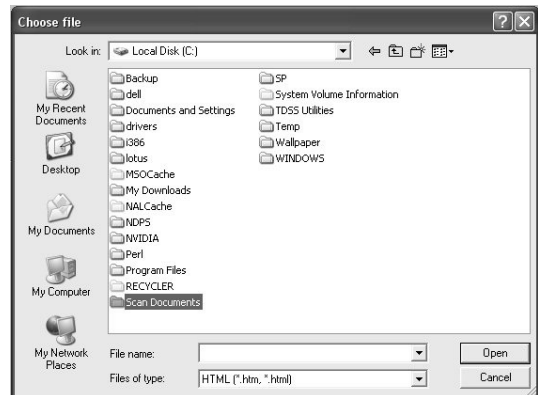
Choose file

Look in: Local Disk (C:)

My Recent Documents

Desktop

My Documents

My Computer

My Network Places

Backup
dell
Documents and Settings
drivers
i386
lotus
MSOCache
My Downloads
NALCache
NDPS
NVIDIA
Perl
Program Files
RECYCLER
Scan Documents

SP
System Volume Information
TDSS Utilities
Temp
Wallpaper
WINDOWS

File name:
Files of type: HTML (*.htm, *.html)

Open
Cancel